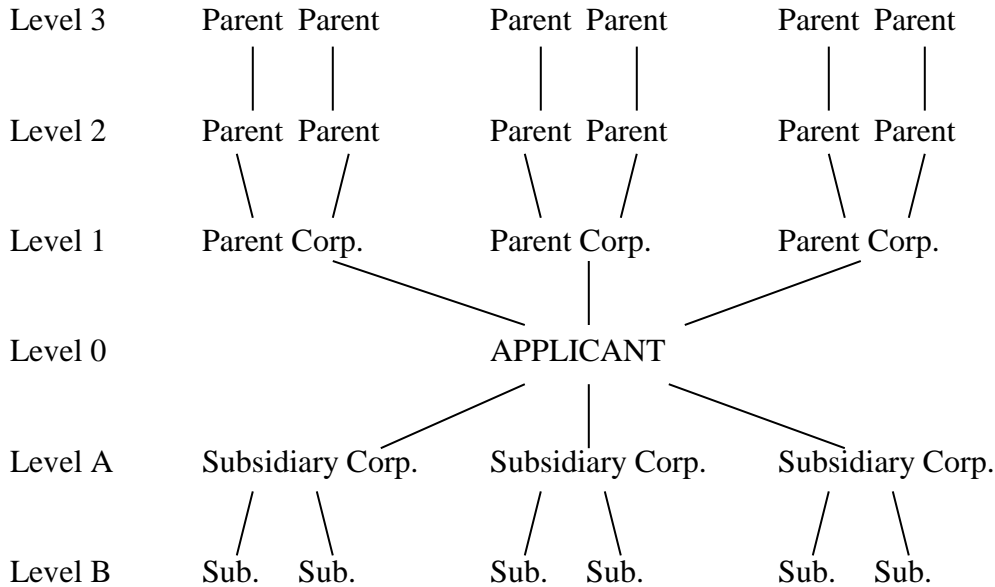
Level 3 Parent Parent Parent Parent Parent Parent

Level 2 Parent Parent Parent Parent Parent Parent

Level 1 Parent Corp. Parent Corp. Parent Corp.

Level 0 APPLICANT

Level A Subsidiary Corp. Subsidiary Corp. Subsidiary Corp.

Level B Sub. Sub. Sub. Sub. Sub. Sub.